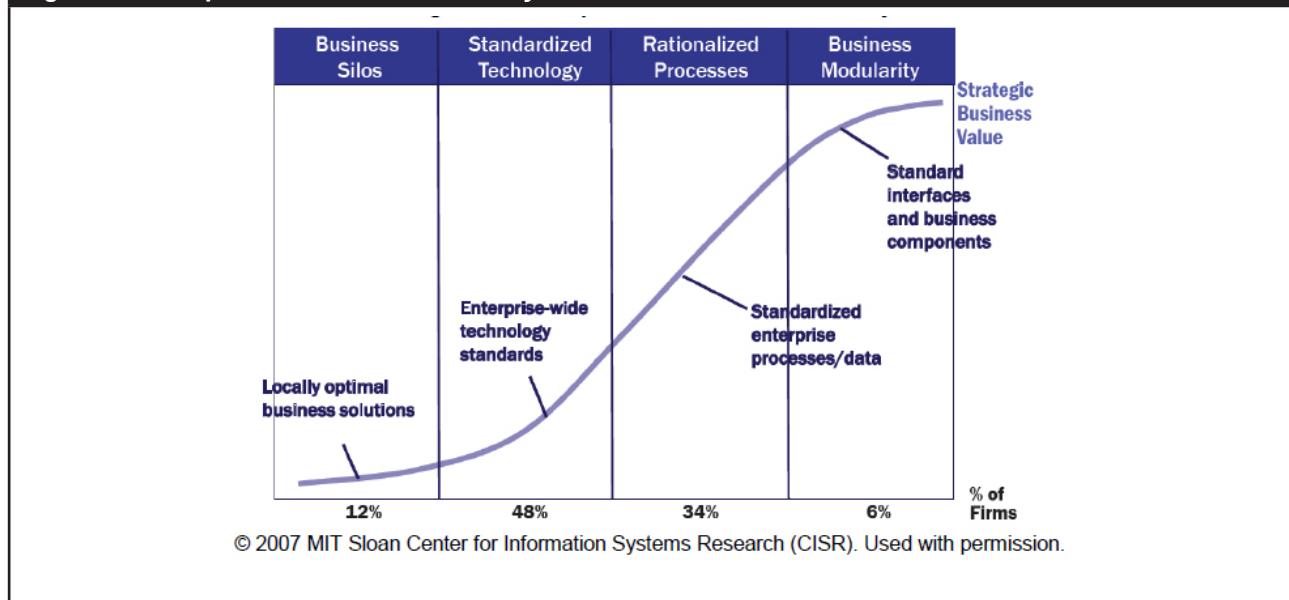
| Business Silos | Standardized Technology | Rationalized Processes | Business Modularity |
|---|---|---|---|
| 12% | 48% | 34% | 6% |

Strategic Business Value

Standard interfaces and business components

Enterprise-wide technology standards

Standardized enterprise processes/data

Locally optimal business solutions

% of Firms

© 2007 MIT Sloan Center for Information Systems Research (CISR). Used with permission.